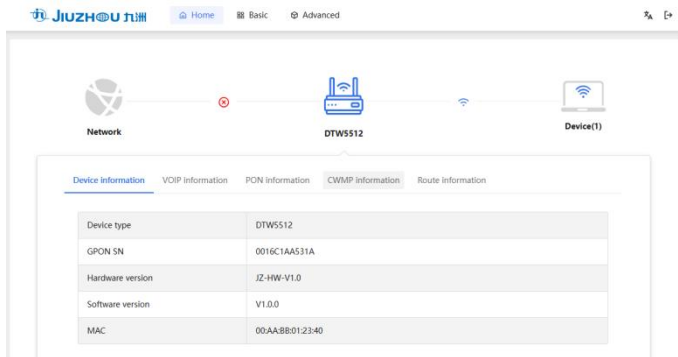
JIUZHOU 九洲 Home Basic Advanced

Network

DTW5512

Device(1)

Device information VOIP information PON information CWMP information Route information

| Device type | DTW5512 |
|---|---|
| GPON SN | 0016C1AA531A |
| Hardware version | JZ-HW-V1.0 |
| Software version | V1.0.0 |
| MAC | 00:AA:BB:01:23:40 |